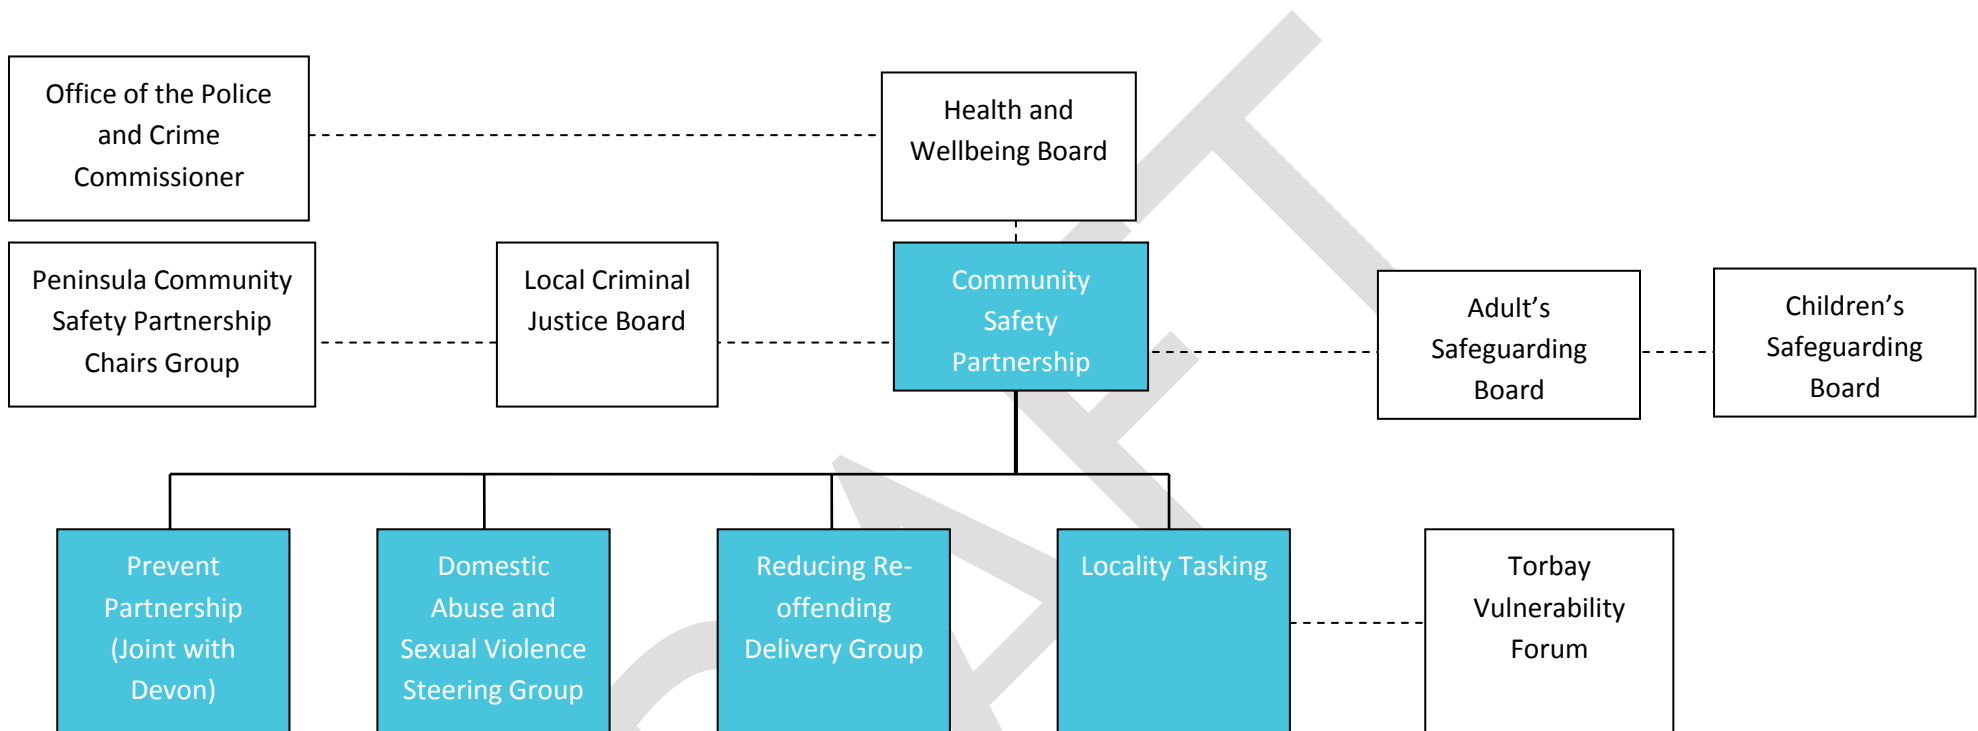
Office of the Police and Crime Commissioner

Health and Wellbeing Board

Peninsula Community Safety Partnership Chairs Group

Local Criminal Justice Board

Community Safety Partnership

Adult's Safeguarding Board

Children's Safeguarding Board

Prevent Partnership (Joint with Devon)

Domestic Abuse and Sexual Violence Steering Group

Reducing Re-offending Delivery Group

Locality Tasking

Torbay Vulnerability Forum